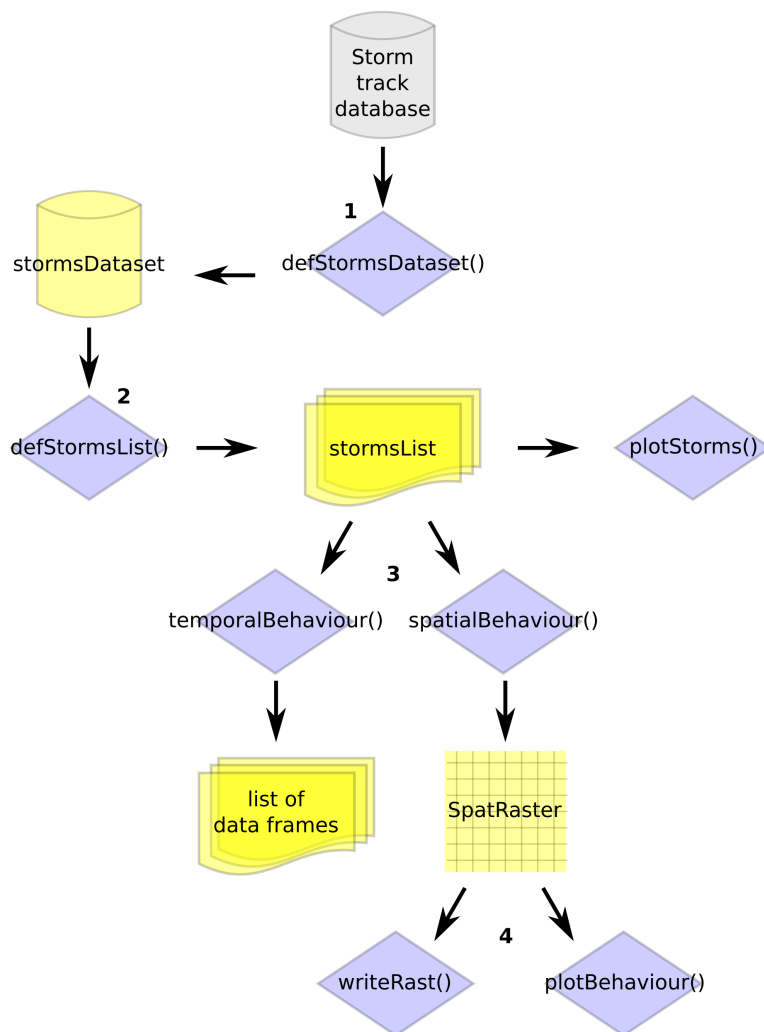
Storm track database

1

stormsDataset

defStormsDataset()

2

defStormsList()

stormsList

plotStorms()

3

temporalBehaviour()

spatialBehaviour()

list of data frames

SpatRaster

4

writeRast()

plotBehaviour()